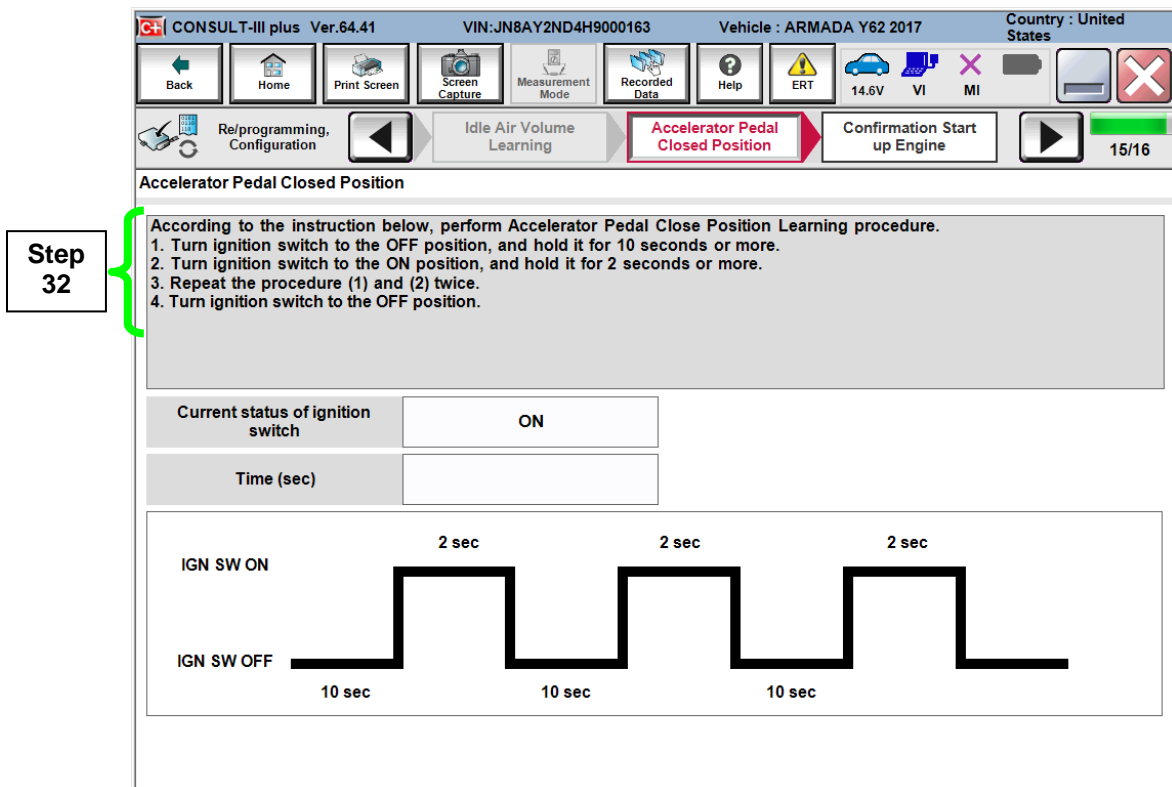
CONSULT-III plus Ver.64.41 VIN:JN8AY2ND4H9000163 Vehicle : ARMADA Y62 2017 Country : United States

Back Home Print Screen Screen Capture Measurement Mode Recorded Data Help ERT 14.6V VI MI

Re/programming, Configuration Idle Air Volume Learning Accelerator Pedal Closed Position Confirmation Start up Engine 15/16

Accelerator Pedal Closed Position

Step 32

According to the instruction below, perform Accelerator Pedal Close Position Learning procedure.
1. Turn ignition switch to the OFF position, and hold it for 10 seconds or more.
2. Turn ignition switch to the ON position, and hold it for 2 seconds or more.
3. Repeat the procedure (1) and (2) twice.
4. Turn ignition switch to the OFF position.

| Current status of ignition switch | ON |
|---|---|
| Time (sec) | |

2 sec 2 sec 2 sec
IGN SW ON
IGN SW OFF
10 sec 10 sec 10 sec